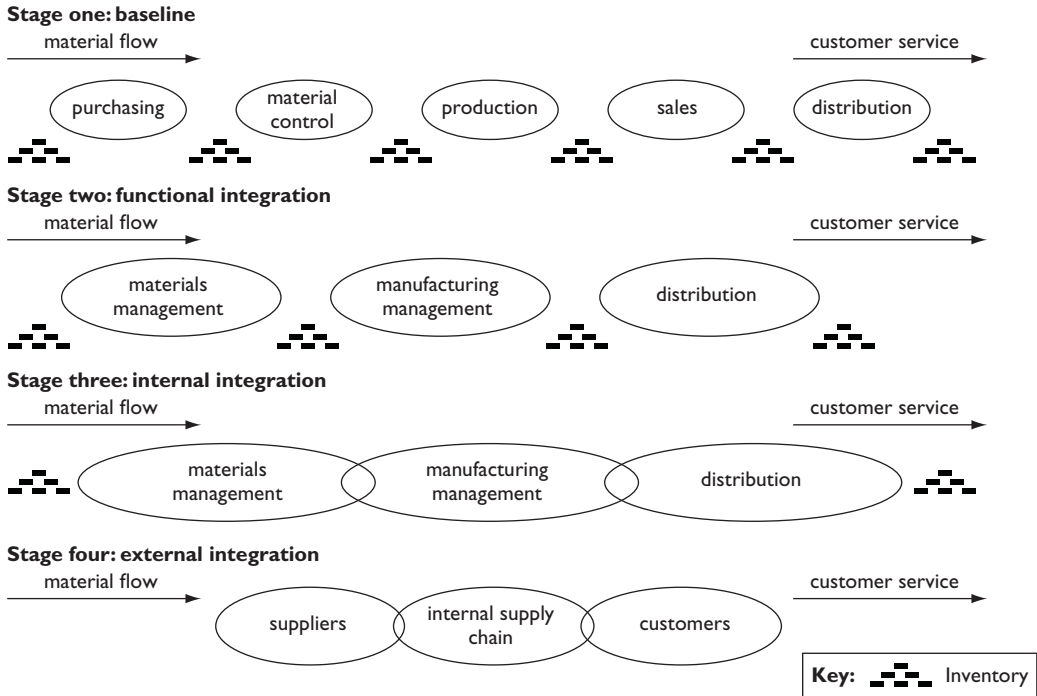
Stage one: baseline

material flow

customer service

purchasing

material control

production

sales

distribution

Stage two: functional integration

material flow

customer service

materials management

manufacturing management

distribution

Stage three: internal integration

material flow

customer service

materials management

manufacturing management

distribution

Stage four: external integration

material flow

customer service

suppliers

internal supply chain

customers

Key: Inventory